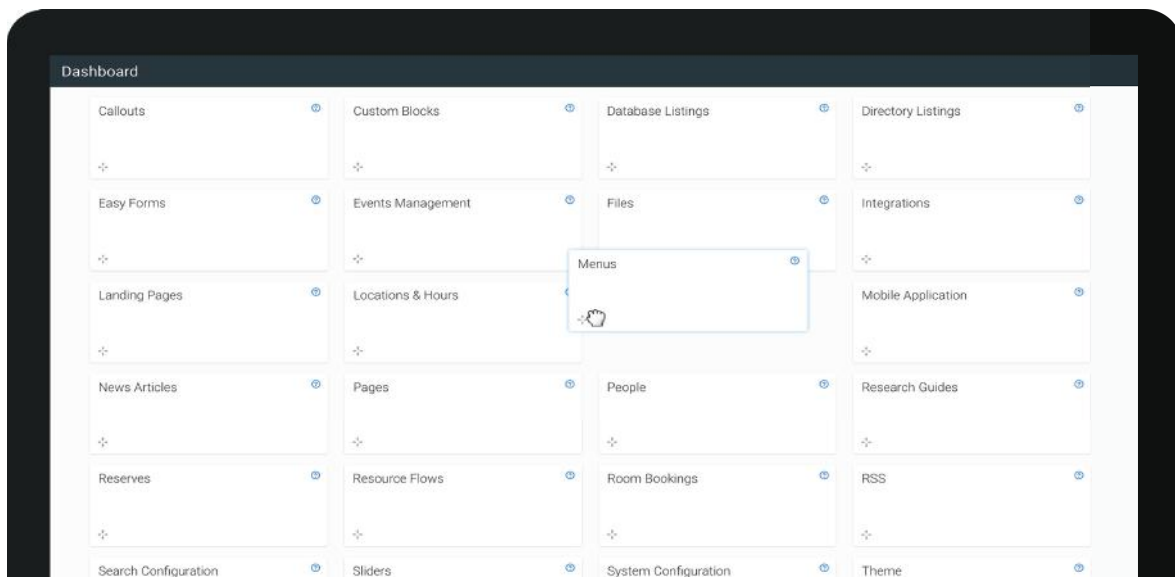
Dashboard

Callouts

Custom Blocks

Database Listings

Directory Listings

Easy Forms

Events Management

Files

Integrations

Menus

Landing Pages

Locations & Hours

Mobile Application

News Articles

Pages

People

Research Guides

Reserves

Resource Flows

Room Bookings

RSS

Search Configuration

Sliders

System Configuration

Theme